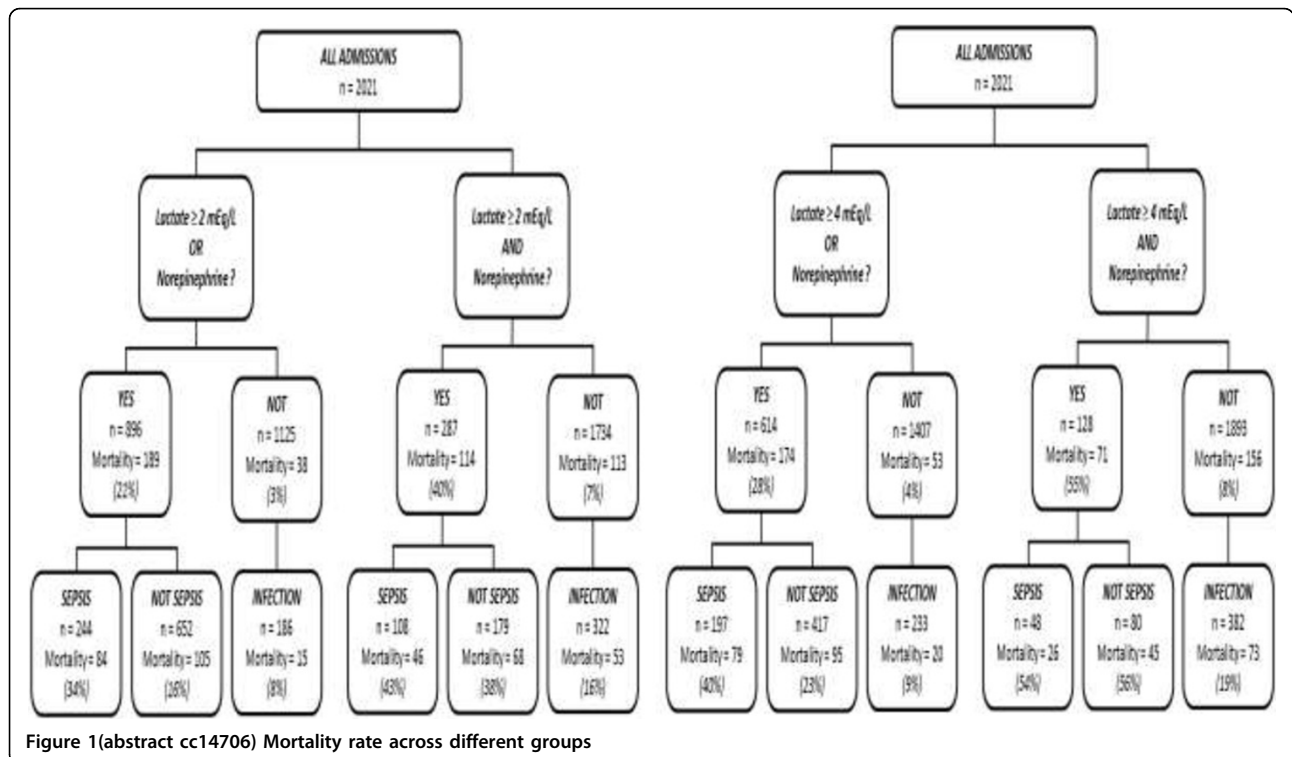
ALL ADMISSIONS
n = 2021

Lactate ≥ 2 mEq/L
OR
Norepinephrine ?

YES
n = 896
Mortality= 189
(21%)

SEPSIS
n = 244
Mortality= 84
(34%)

NOT SEPSIS
n = 652
Mortality= 105
(16%)

NOT
n = 1125
Mortality= 38
(3%)

INFECTION
n = 186
Mortality= 15
(8%)

Lactate ≥ 2 mEq/L
AND
Norepinephrine ?

YES
n = 287
Mortality= 114
(40%)

SEPSIS
n = 108
Mortality= 46
(43%)

NOT SEPSIS
n = 179
Mortality= 68
(38%)

NOT
n = 1734
Mortality= 113
(7%)

INFECTION
n = 322
Mortality= 53
(16%)

ALL ADMISSIONS
n = 2021

Lactate ≥ 4 mEq/L
OR
Norepinephrine ?

YES
n = 614
Mortality= 174
(28%)

SEPSIS
n = 197
Mortality= 79
(40%)

NOT SEPSIS
n = 417
Mortality= 95
(23%)

NOT
n = 1407
Mortality= 53
(4%)

INFECTION
n = 233
Mortality= 20
(9%)

Lactate ≥ 4 mEq/L
AND
Norepinephrine ?

YES
n = 128
Mortality= 71
(55%)

SEPSIS
n = 48
Mortality= 26
(54%)

NOT SEPSIS
n = 80
Mortality= 45
(56%)

NOT
n = 1893
Mortality= 156
(8%)

INFECTION
n = 382
Mortality= 73
(19%)

Figure 1(abstract cc14706) Mortality rate across different groups